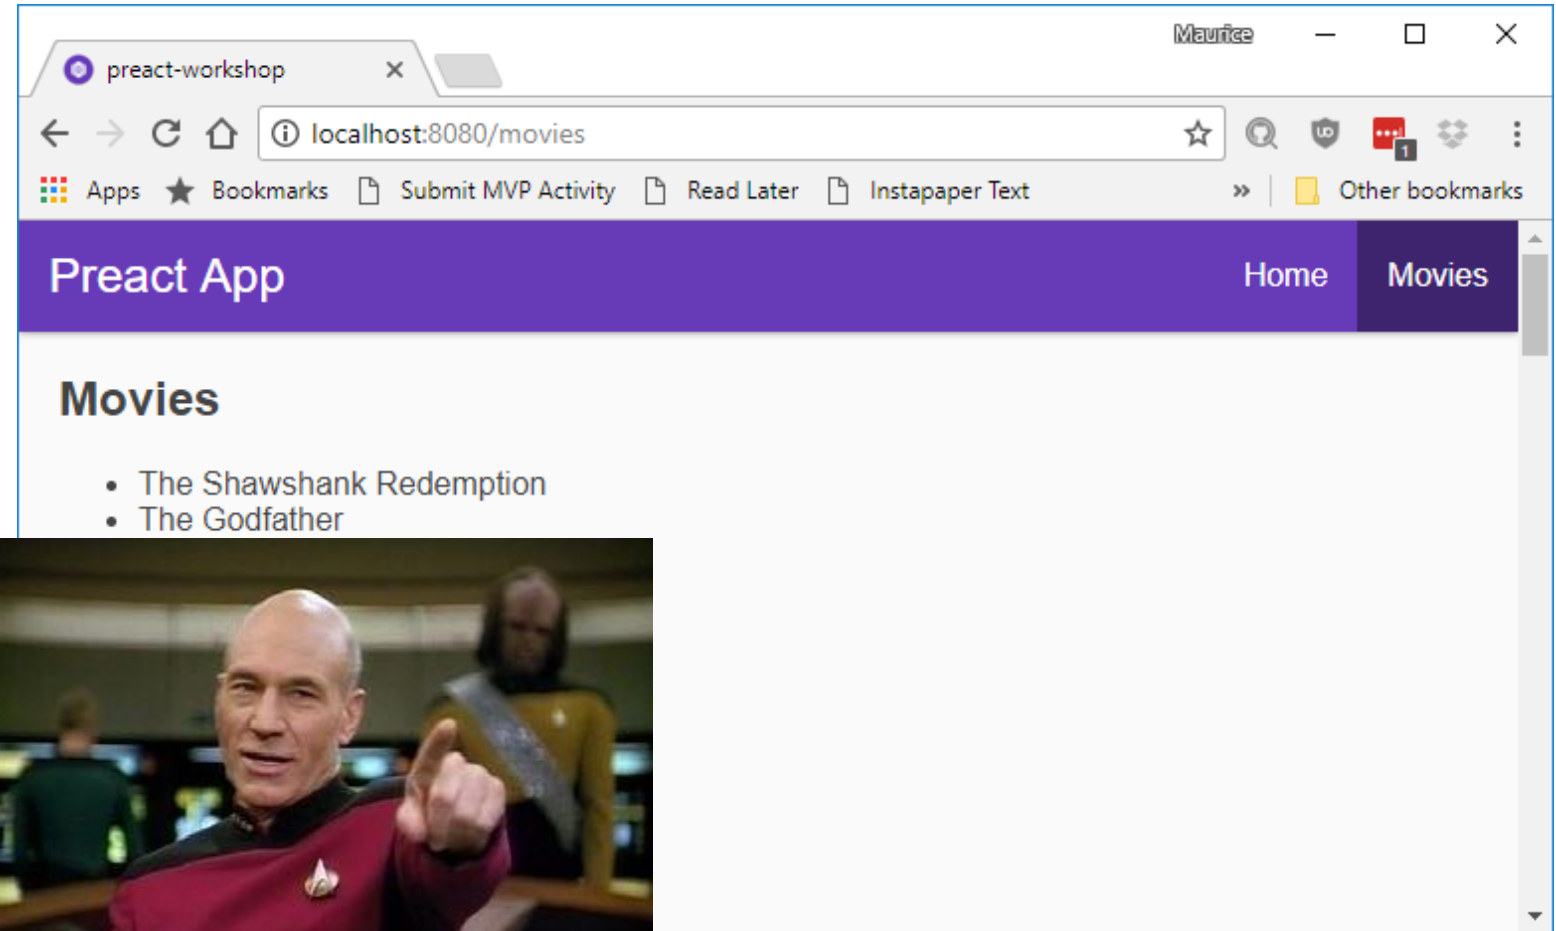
preact-workshop

Maurice

localhost:8080/movies

Apps Bookmarks Submit MVP Activity Read Later Instapaper Text » Other bookmarks

Preact App

Home Movies

Movies

- The Shawshank Redemption
- The Godfather